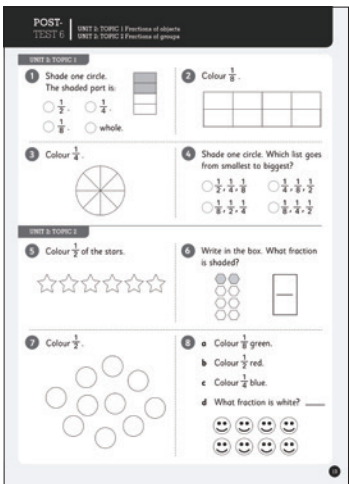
POST-TEST 6

UNIT 2: TOPIC 1 Fractions of objects
UNIT 2: TOPIC 2 Fractions of groups

UNIT 2: TOPIC 1

1 Shade one circle. The shaded part is:

$\frac{1}{2}$ . $\frac{1}{4}$ .

$\frac{1}{8}$ . whole.

2 Colour $\frac{1}{8}$ .

3 Colour $\frac{1}{4}$ .

4 Shade one circle. Which list goes from smallest to biggest?

$\frac{1}{2}, \frac{1}{4}, \frac{1}{8}$

$\frac{1}{4}, \frac{1}{8}, \frac{1}{2}$

$\frac{1}{8}, \frac{1}{2}, \frac{1}{4}$

$\frac{1}{8}, \frac{1}{4}, \frac{1}{2}$

UNIT 2: TOPIC 2

5 Colour $\frac{1}{2}$ of the stars.

6 Write in the box. What fraction is shaded?

7 Colour $\frac{1}{2}$ .

8 a Colour $\frac{1}{8}$ green.

b Colour $\frac{1}{2}$ red.

c Colour $\frac{1}{4}$ blue.

d What fraction is white? ____

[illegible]